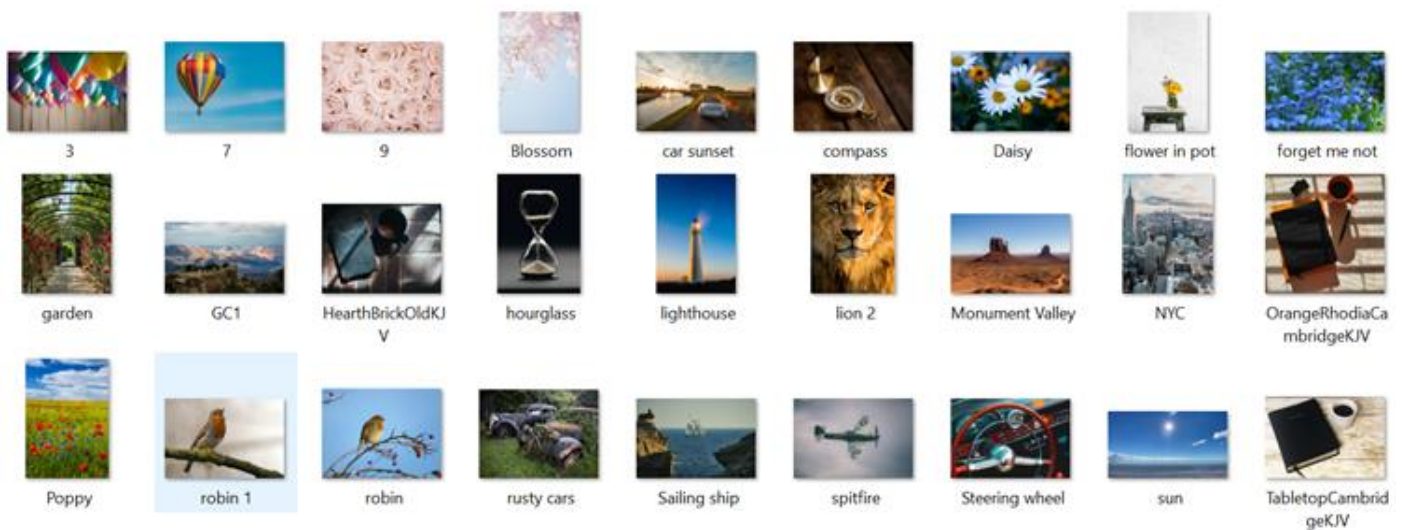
3
7
9
Blossom
car sunset
compass
Daisy
flower in pot
forget me not

garden
GC1
HearthBrickOldKJV
hourglass
lighthouse
lion 2
Monument Valley
NYC
OrangeRhodiaCambridgeKJV

Poppy
robin 1
robin
rusty cars
Sailing ship
spitfire
Steering wheel
sun
TabletopCambridgeKJV